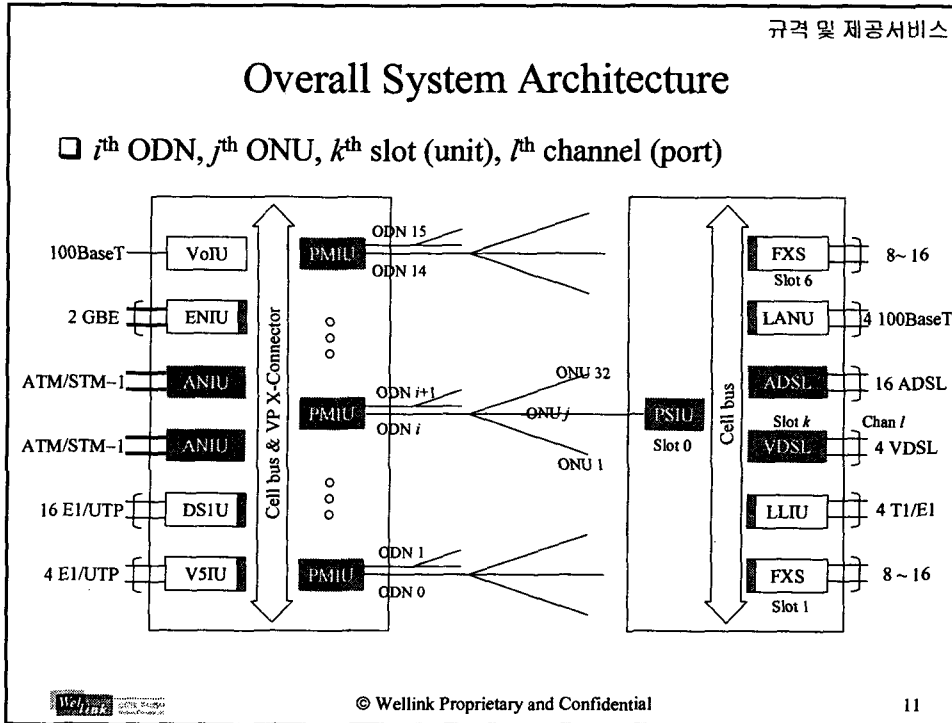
규격 및 제공서비스

Overall System Architecture

❑ $i^{th}$ ODN, $j^{th}$ ONU, $k^{th}$ slot (unit), $l^{th}$ channel (port)

100BaseT
VoIU
2 GBE
ENIU
ATM/STM-1
ANIU
ATM/STM-1
ANIU
16 E1/UTP
DS1U
4 E1/UTP
V5IU

Cell bus & VP X-Connector

PMIU
ODN 15
ODN 14
PMIU
ODN $i$+1
ODN $i$
PMIU
ODN 1
ODN 0

ONU 32
ONU $j$
ONU 1

PSIU
Slot 0

Cell bus

FXS
Slot 6
8~16
LANU
4 100BaseT
ADSL
16 ADSL
Slot $k$
Chan $l$
VDSL
4 VDSL
LLIU
4 T1/E1
FXS
Slot 1
8~16

Wellink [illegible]

© Wellink Proprietary and Confidential

11